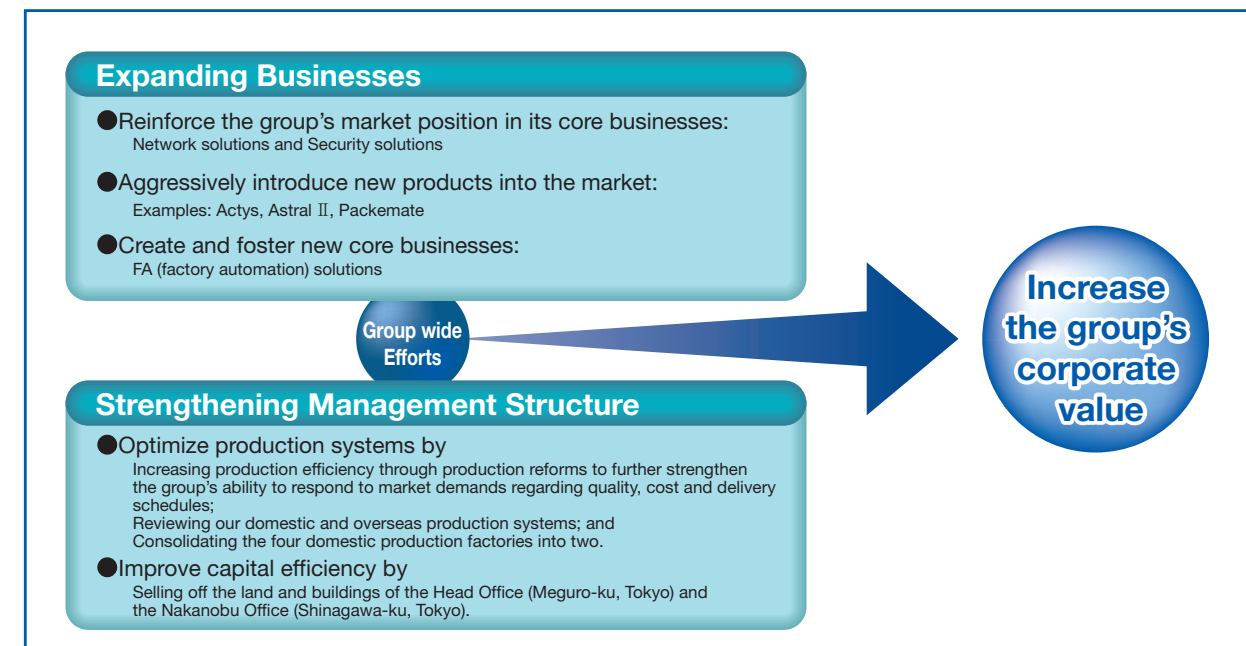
Expanding Businesses

●Reinforce the group's market position in its core businesses:
Network solutions and Security solutions

●Aggressively introduce new products into the market:
Examples: Actys, Astral Ⅱ, Packemate

●Create and foster new core businesses:
FA (factory automation) solutions

Group wide Efforts

Increase the group's corporate value

Strengthening Management Structure

●Optimize production systems by
Increasing production efficiency through production reforms to further strengthen the group's ability to respond to market demands regarding quality, cost and delivery schedules;
Reviewing our domestic and overseas production systems; and
Consolidating the four domestic production factories into two.

●Improve capital efficiency by
Selling off the land and buildings of the Head Office (Meguro-ku, Tokyo) and the Nakanobu Office (Shinagawa-ku, Tokyo).